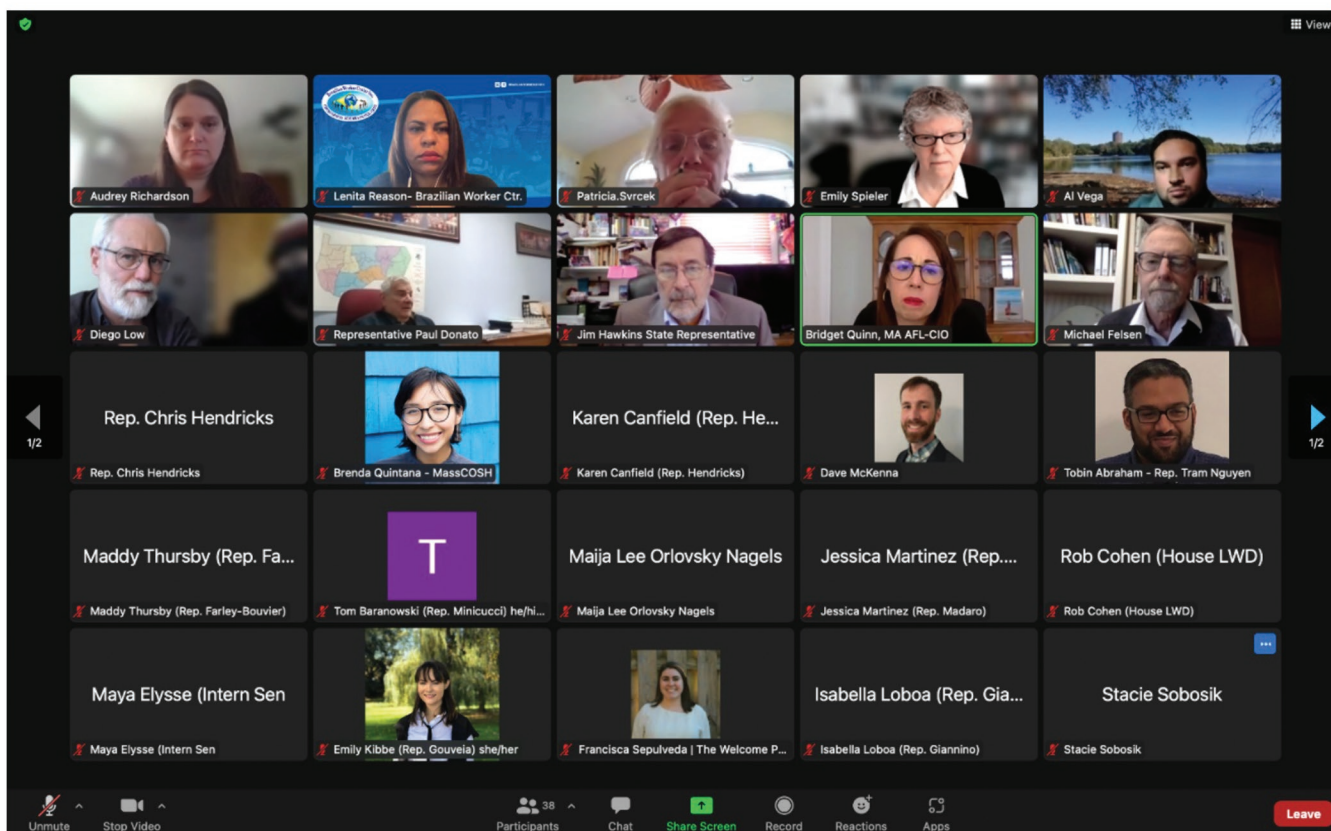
View

Audrey Richardson

Lenita Reason- Brazilian Worker Ctr.

Patricia.Svrcek

Emily Spieler

Al Vega

Diego Low

Representative Paul Donato

Jim Hawkins State Representative

Bridget Quinn, MA AFL-CIO

Michael Felsen

1/2

Rep. Chris Hendricks

Rep. Chris Hendricks

Brenda Quintana - MassCOSH

Karen Canfield (Rep. He...

Karen Canfield (Rep. Hendricks)

Dave McKenna

Tobin Abraham - Rep. Tram Nguyen

1/2

Maddy Thursby (Rep. Fa...

Maddy Thursby (Rep. Farley-Bouvier)

T

Tom Baranowski (Rep. Minicucci) he/hi...

Maija Lee Orlovsky Nagels

Maija Lee Orlovsky Nagels

Jessica Martinez (Rep....

Jessica Martinez (Rep. Madaro)

Rob Cohen (House LWD)

Rob Cohen (House LWD)

Maya Elysse (Intern Sen

Maya Elysse (Intern Sen

Emily Kibbe (Rep. Gouveia) she/her

Francisca Sepulveda | The Welcome P...

Isabella Loboa (Rep. Gia...

Isabella Loboa (Rep. Giannino)

Stacie Sobosik

Stacie Sobosik

Unmute

Stop Video

38

Participants

Chat

Share Screen

Record

Reactions

Apps

Leave